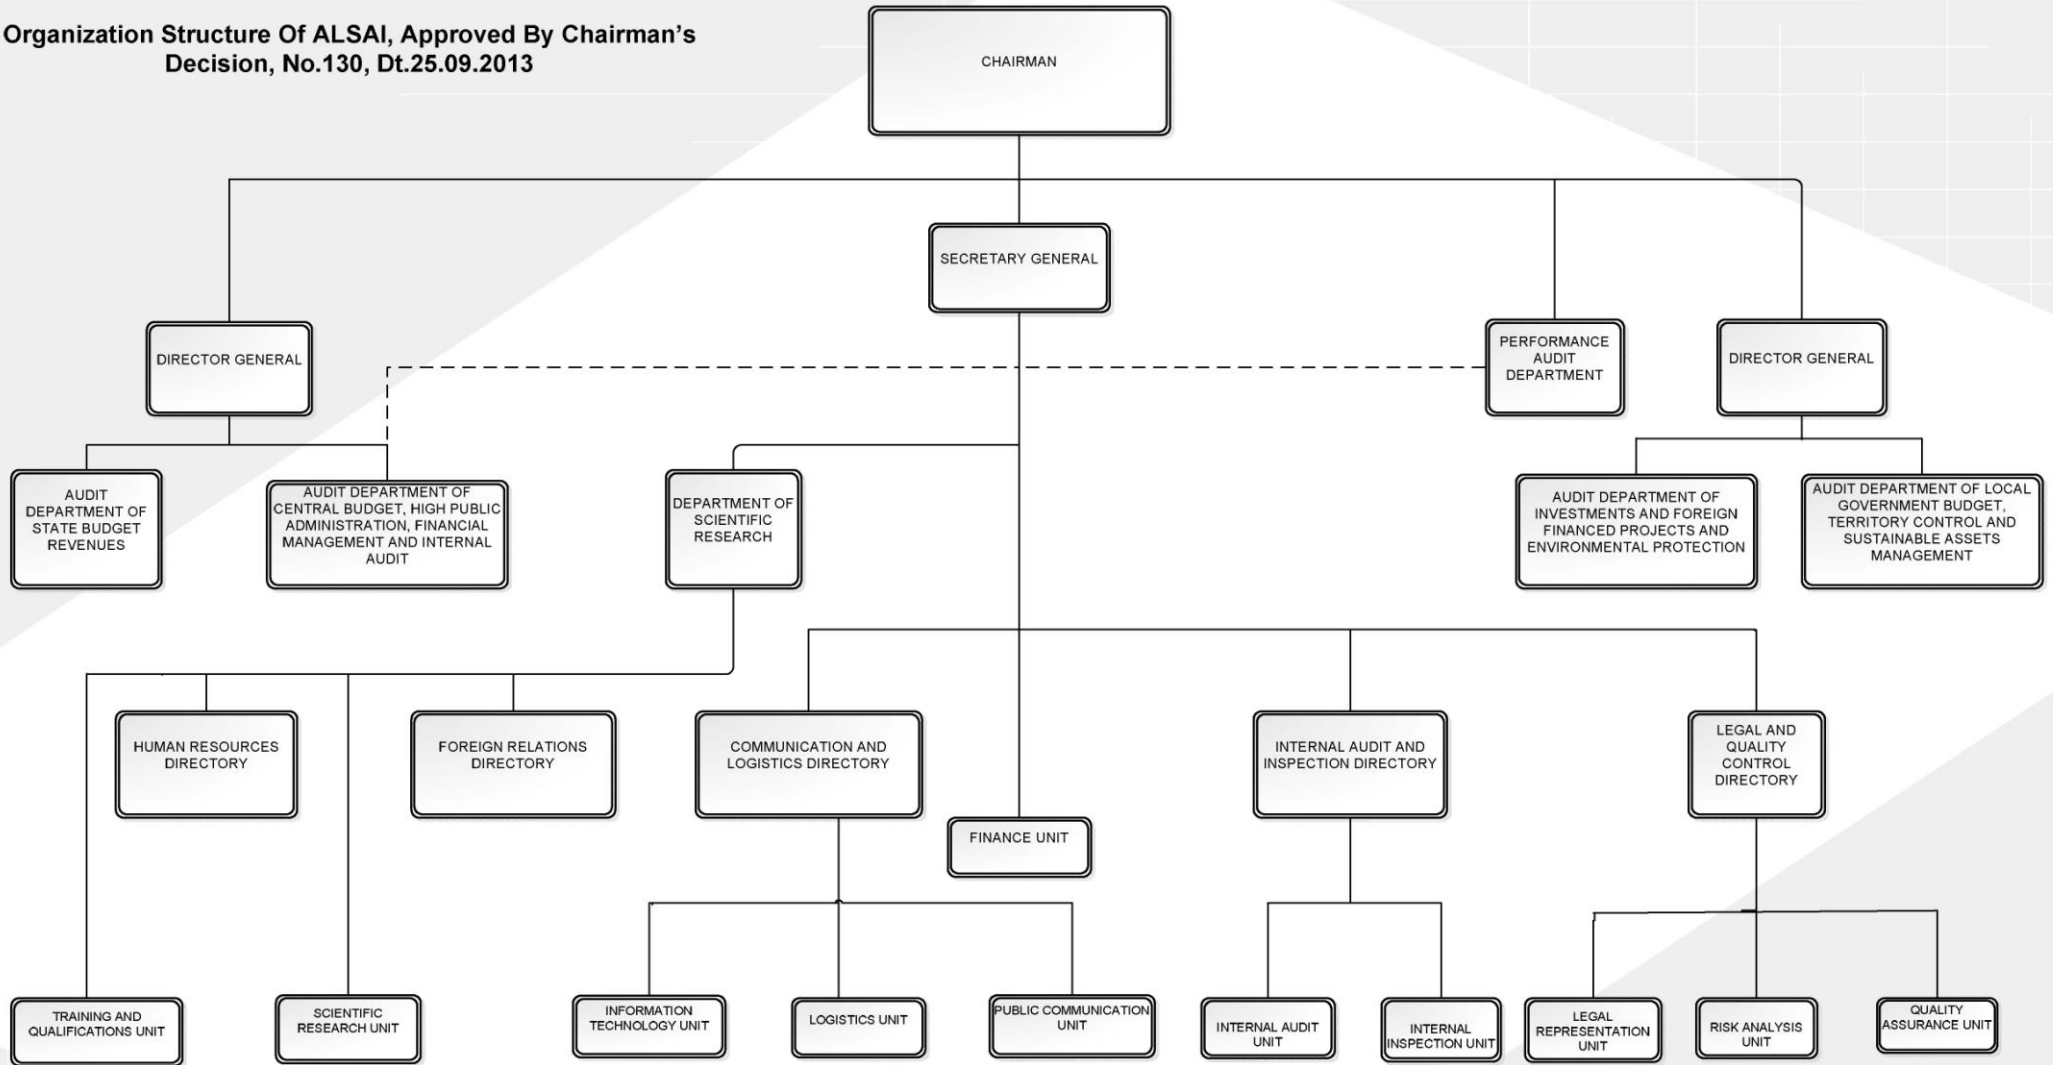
Organization Structure Of ALSAI, Approved By Chairman's Decision, No.130, Dt.25.09.2013

CHAIRMAN

SECRETARY GENERAL

DIRECTOR GENERAL

PERFORMANCE AUDIT DEPARTMENT

DIRECTOR GENERAL

AUDIT DEPARTMENT OF STATE BUDGET REVENUES

AUDIT DEPARTMENT OF CENTRAL BUDGET, HIGH PUBLIC ADMINISTRATION, FINANCIAL MANAGEMENT AND INTERNAL AUDIT

DEPARTMENT OF SCIENTIFIC RESEARCH

AUDIT DEPARTMENT OF INVESTMENTS AND FOREIGN FINANCED PROJECTS AND ENVIRONMENTAL PROTECTION

AUDIT DEPARTMENT OF LOCAL GOVERNMENT BUDGET, TERRITORY CONTROL AND SUSTAINABLE ASSETS MANAGEMENT

HUMAN RESOURCES DIRECTORY

FOREIGN RELATIONS DIRECTORY

COMMUNICATION AND LOGISTICS DIRECTORY

INTERNAL AUDIT AND INSPECTION DIRECTORY

LEGAL AND QUALITY CONTROL DIRECTORY

FINANCE UNIT

TRAINING AND QUALIFICATIONS UNIT

SCIENTIFIC RESEARCH UNIT

INFORMATION TECHNOLOGY UNIT

LOGISTICS UNIT

PUBLIC COMMUNICATION UNIT

INTERNAL AUDIT UNIT

INTERNAL INSPECTION UNIT

LEGAL REPRESENTATION UNIT

RISK ANALYSIS UNIT

QUALITY ASSURANCE UNIT